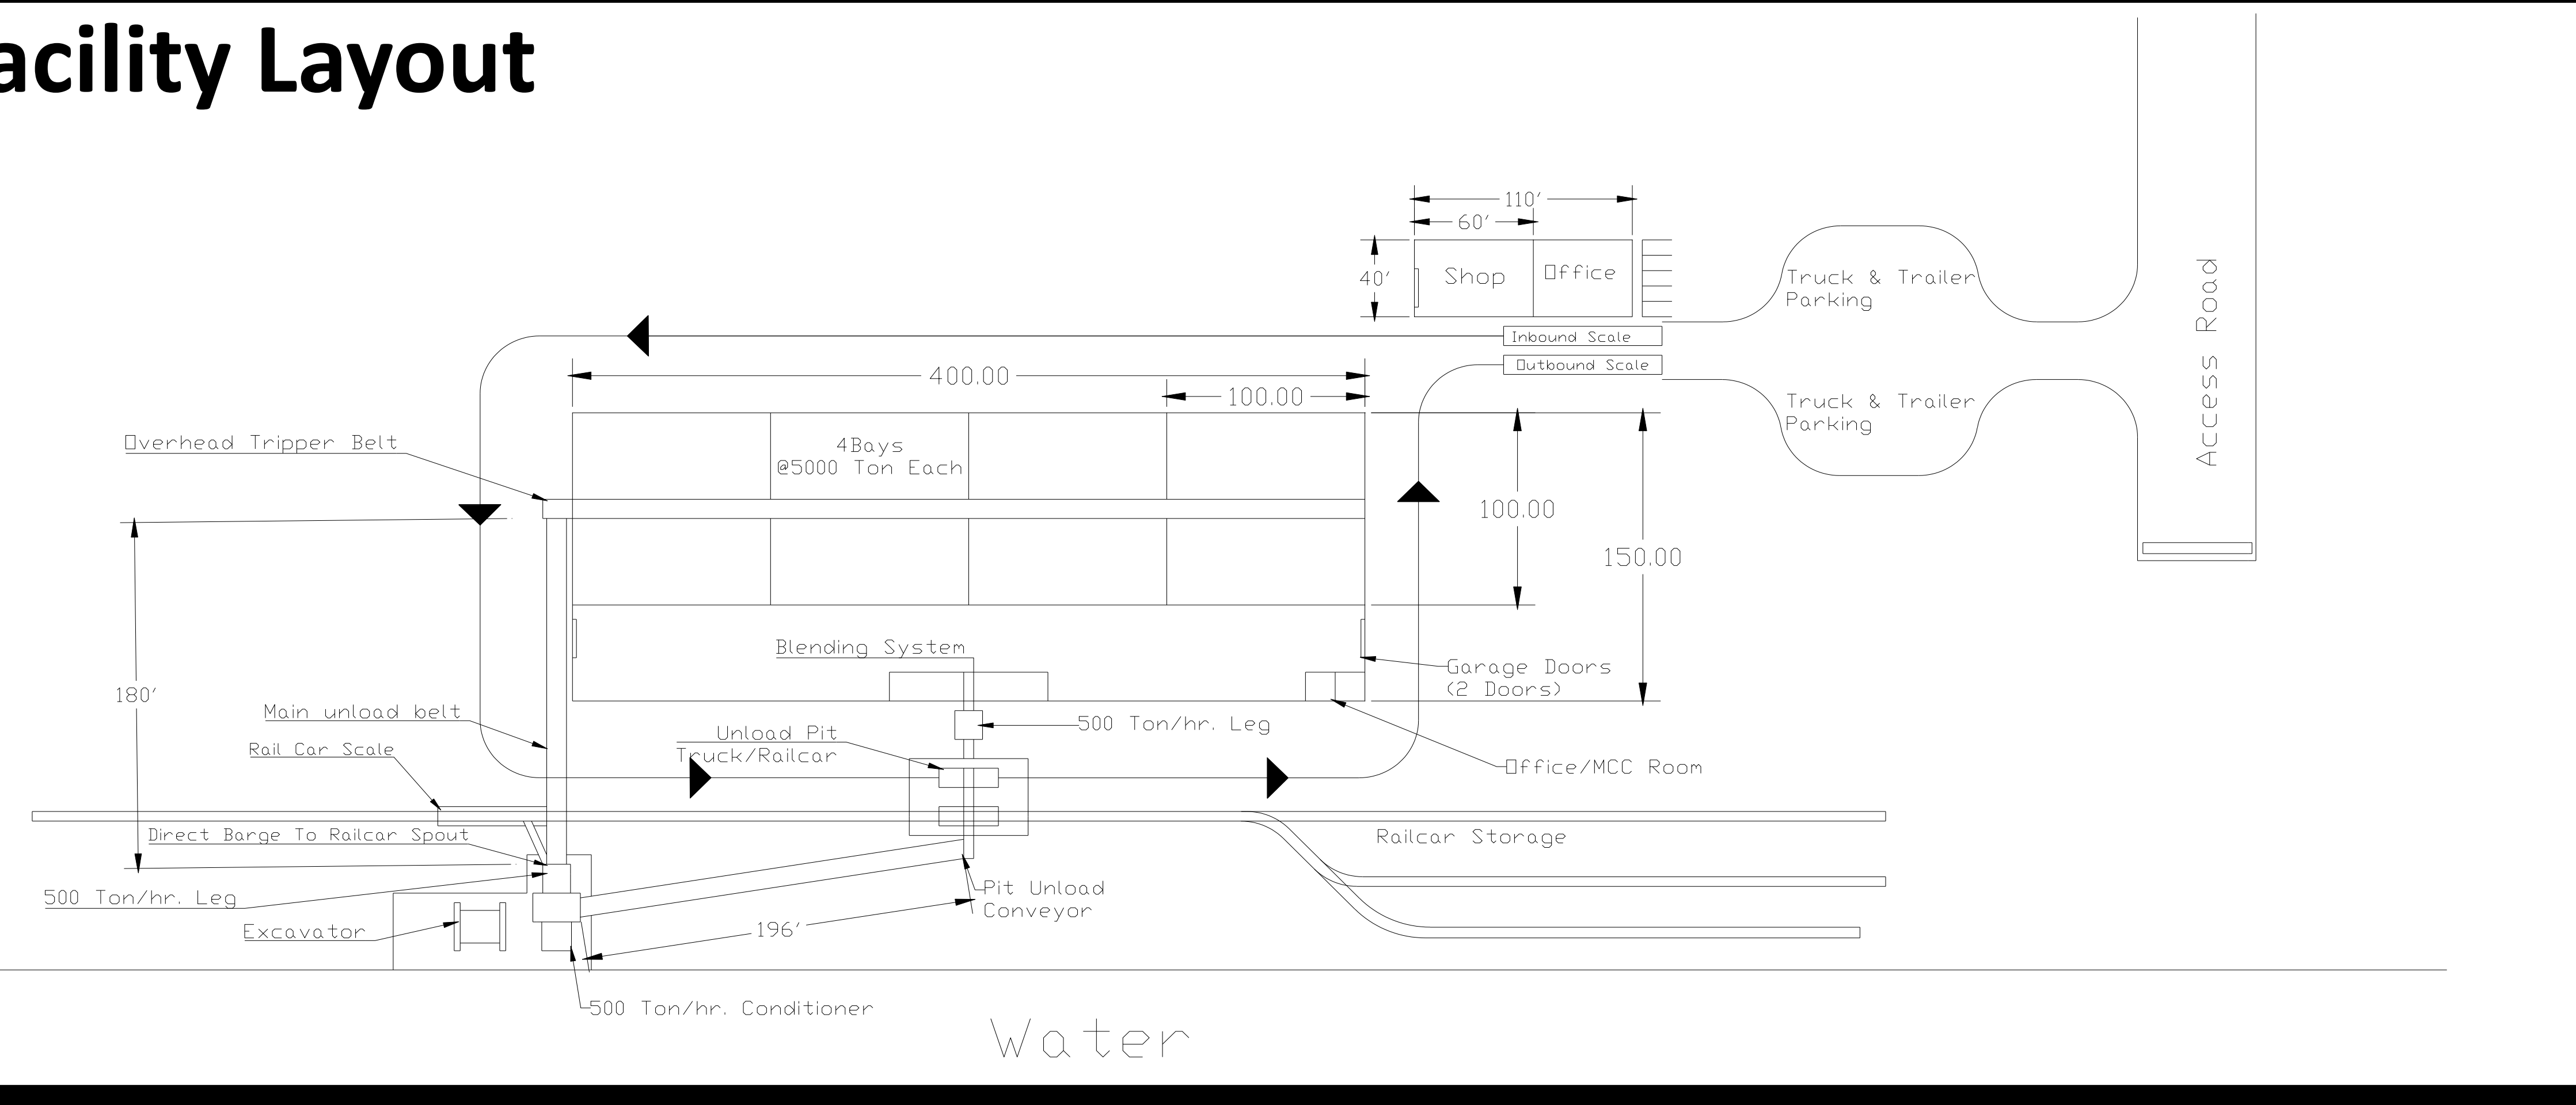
acility Layout

110'
60'
40'
Shop
Office
Truck & Trailer Parking
Access Road
Inbound Scale
Outbound Scale
400.00
100.00
Truck & Trailer Parking
Overhead Tripper Belt
4Bays
@5000 Ton Each
100.00
150.00
180'
Blending System
Garage Doors
(2 Doors)
Main unload belt
Unload Pit
Truck/Railcar
500 Ton/hr. Leg
Rail Car Scale
Office/MCC Room
Direct Barge To Railcar Spout
Railcar Storage
500 Ton/hr. Leg
Pit Unload
Conveyor
Excavator
196'
500 Ton/hr. Conditioner
Water